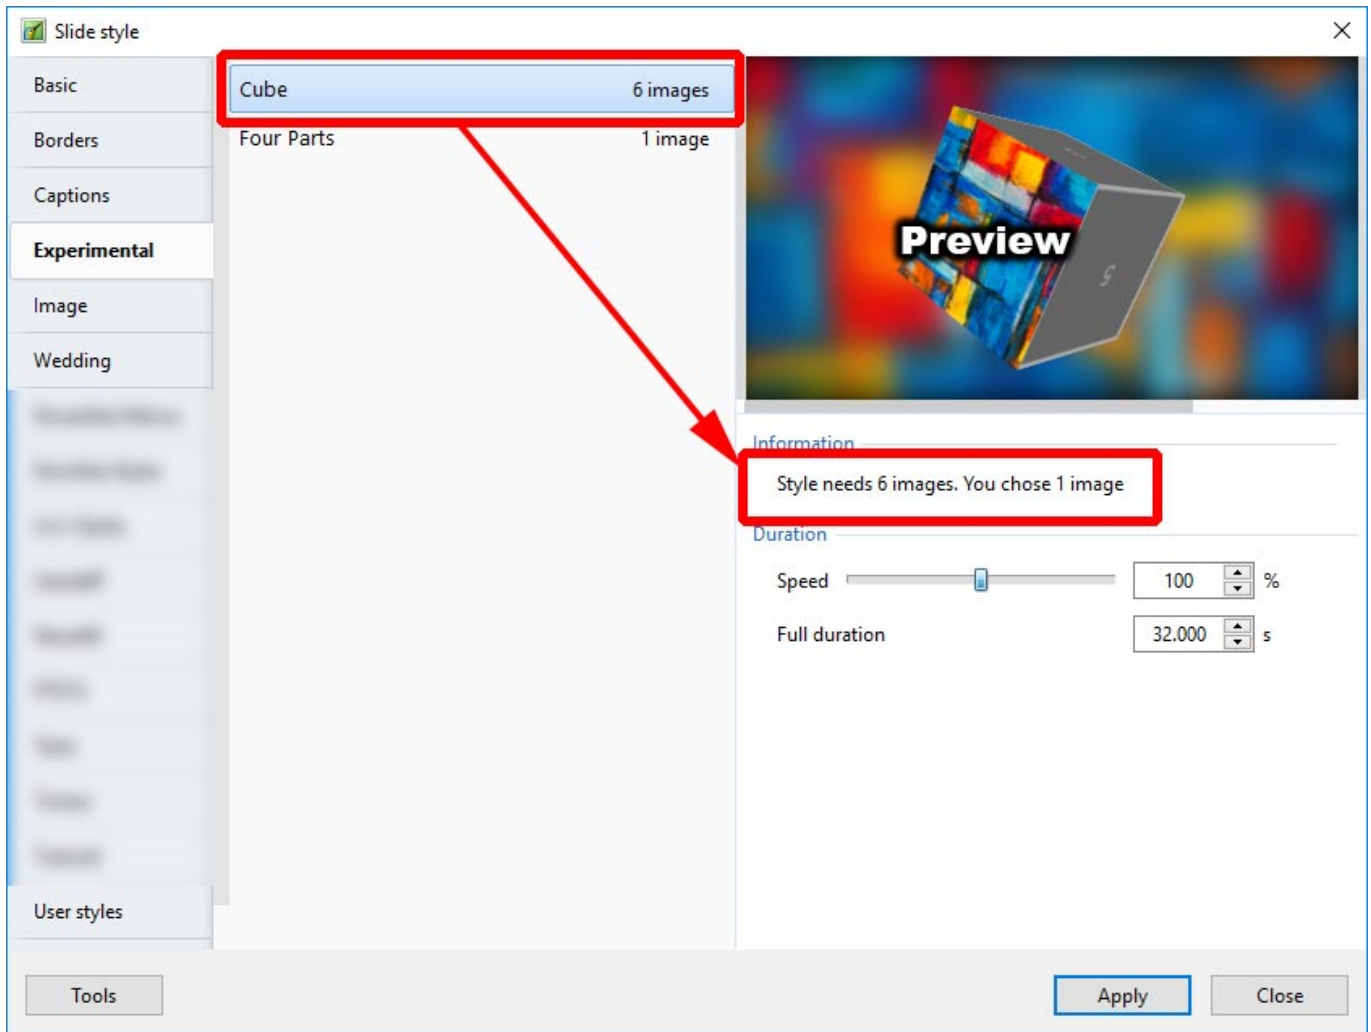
Slide style

Basic
Borders
Captions
Experimental
Image
Wedding
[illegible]
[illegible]
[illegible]
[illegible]
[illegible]
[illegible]
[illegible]
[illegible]
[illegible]
User styles

Cube 6 images
Four Parts 1 image

Preview

Information
Style needs 6 images. You chose 1 image

Duration
Speed 100 %
Full duration 32.000 s

Tools
Apply
Close